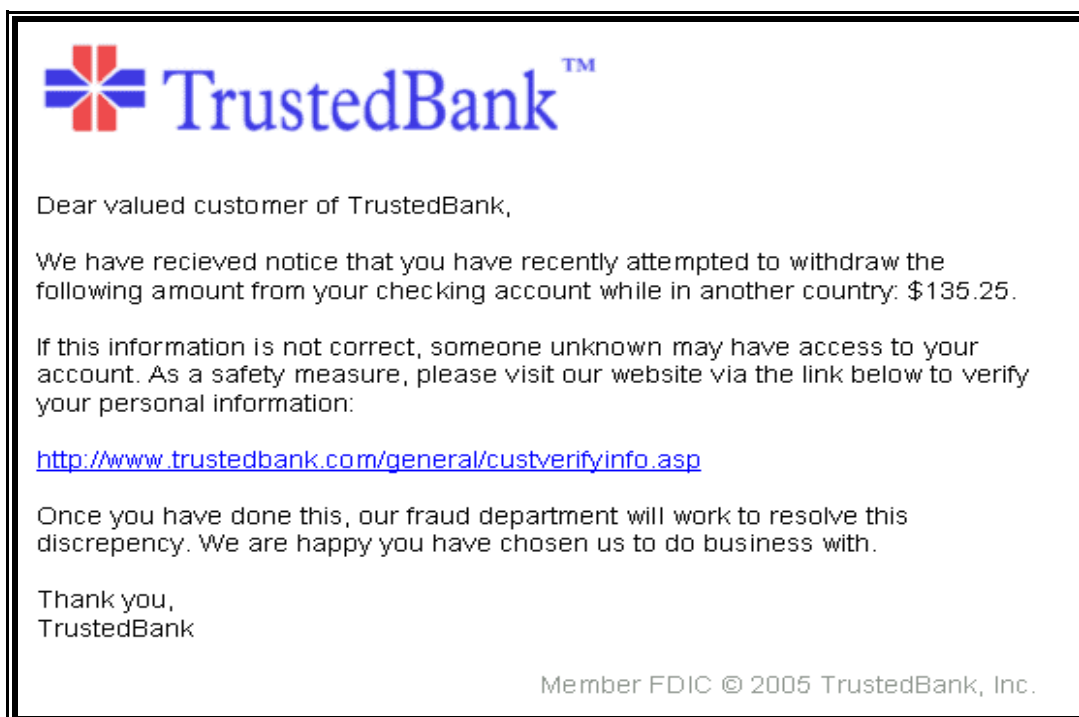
TrustedBank™

Dear valued customer of TrustedBank,

We have recieved notice that you have recently attempted to withdraw the following amount from your checking account while in another country: \$135.25.

If this information is not correct, someone unknown may have access to your account. As a safety measure, please visit our website via the link below to verify your personal information:

http://www.trustedbank.com/general/custverifyinfo.asp

Once you have done this, our fraud department will work to resolve this discrepency. We are happy you have chosen us to do business with.

Thank you,
TrustedBank

Member FDIC © 2005 TrustedBank, Inc.